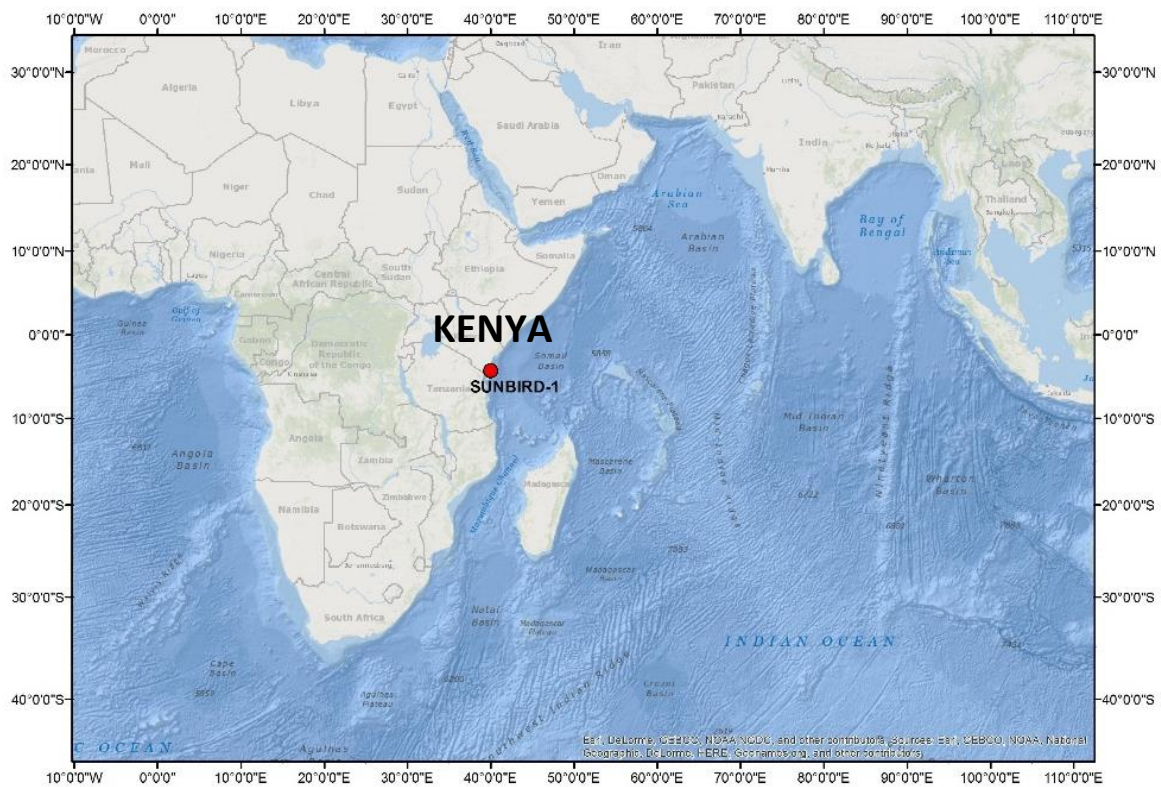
10°0'0"W 0°0'0" 10°0'0"E 20°0'0"E 30°0'0"E 40°0'0"E 50°0'0"E 60°0'0"E 70°0'0"E 80°0'0"E 90°0'0"E 100°0'0"E 110°0'0"E

30°0'0"N
20°0'0"N
10°0'0"N
0°0'0"
10°0'0"S
20°0'0"S
30°0'0"S
40°0'0"S

Morocco
Algeria
Libya
Egypt
Iran
Saudi Arabia
Pakistan
India
Oman
Mali
Niger
Chad
Sudan
Yemen
Arabian Sea
Arabian Basin
Bay of Bengal
Thailand
Nigeria
Central African Republic
South Sudan
Ethiopia
Somalia
Gulf of Guinea
Democratic Republic of the Congo
Gabon
Congo
Tanzania
Somali Basin
KENYA
SUNBIRD-1
Angola
Angola Basin
Zambia
Zimbabwe
Namibia
Botswana
Madagascar
Mascarene Basin
Mid Indian Basin
Wharton Basin
South Africa
Natal Basin
Madagascar Plateau
Cape Basin
Agulhas Plateau
Crozet Basin
Southwest Indian Ridge
INDIAN OCEAN
C OCEAN
Agulhas

Esri, DeLorme, GEBCO, NOAA NGDC, and other contributors, Sources: Esri, GEBCO, NOAA, National Geographic, DeLorme, HERE, Geonames.org, and other contributors

10°0'0"W 0°0'0" 10°0'0"E 20°0'0"E 30°0'0"E 40°0'0"E 50°0'0"E 60°0'0"E 70°0'0"E 80°0'0"E 90°0'0"E 100°0'0"E 110°0'0"E